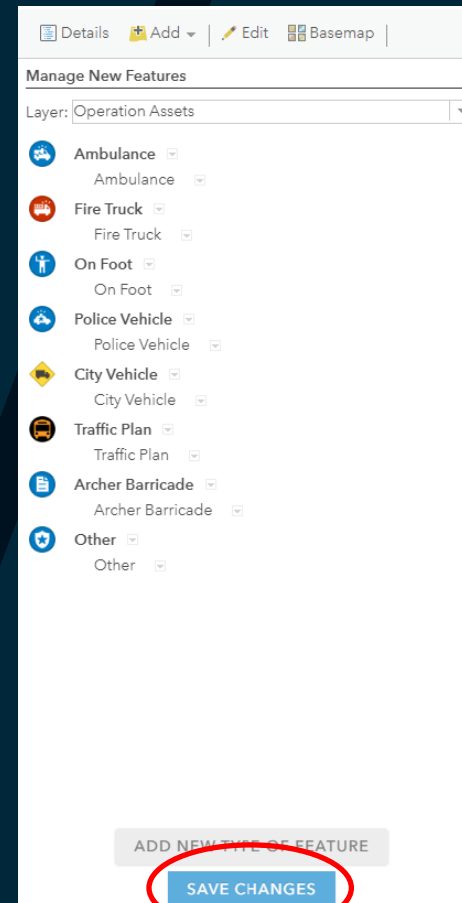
Details Add Edit Basemap

Manage New Features

Layer: Operation Assets

Ambulance
Ambulance

Fire Truck
Fire Truck

On Foot
On Foot

Police Vehicle
Police Vehicle

City Vehicle
City Vehicle

Traffic Plan
Traffic Plan

Archer Barricade
Archer Barricade

Other
Other

ADD NEW TYPE OF FEATURE

SAVE CHANGES